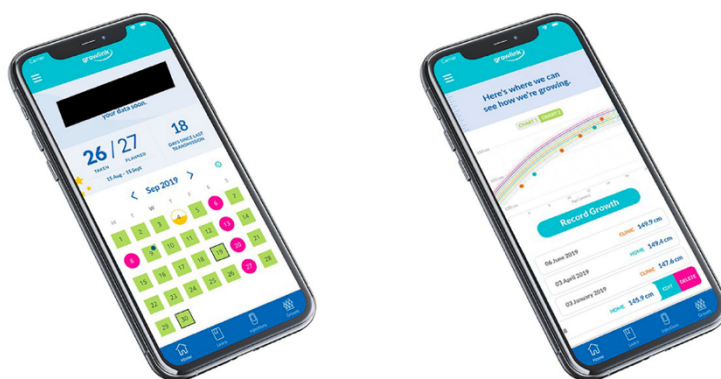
growlink

your data soon.

26 / 27
TAKEN PLANNED

18
DAYS SINCE LAST TRANSMISSION

15 Aug - 15 Sept

Sep 2019

M T W T F S S

1
2 3 4 5 6 7
8 9 10 11 12 13 14
15 16 17 18 19 20 21
22 23 24 25 26 27 28
29 30

Home Learn Injection Growth

growlink

Here's where we can see how we're growing.

CLINIC GROWTH

Record Growth

CLINIC 149.9 cm
06 June 2019
HOME 149.4 cm
03 April 2019
CLINIC 147.6 cm
03 January 2019
HOME 145.9 cm EDIT DELETE

Home Learn Injection Growth